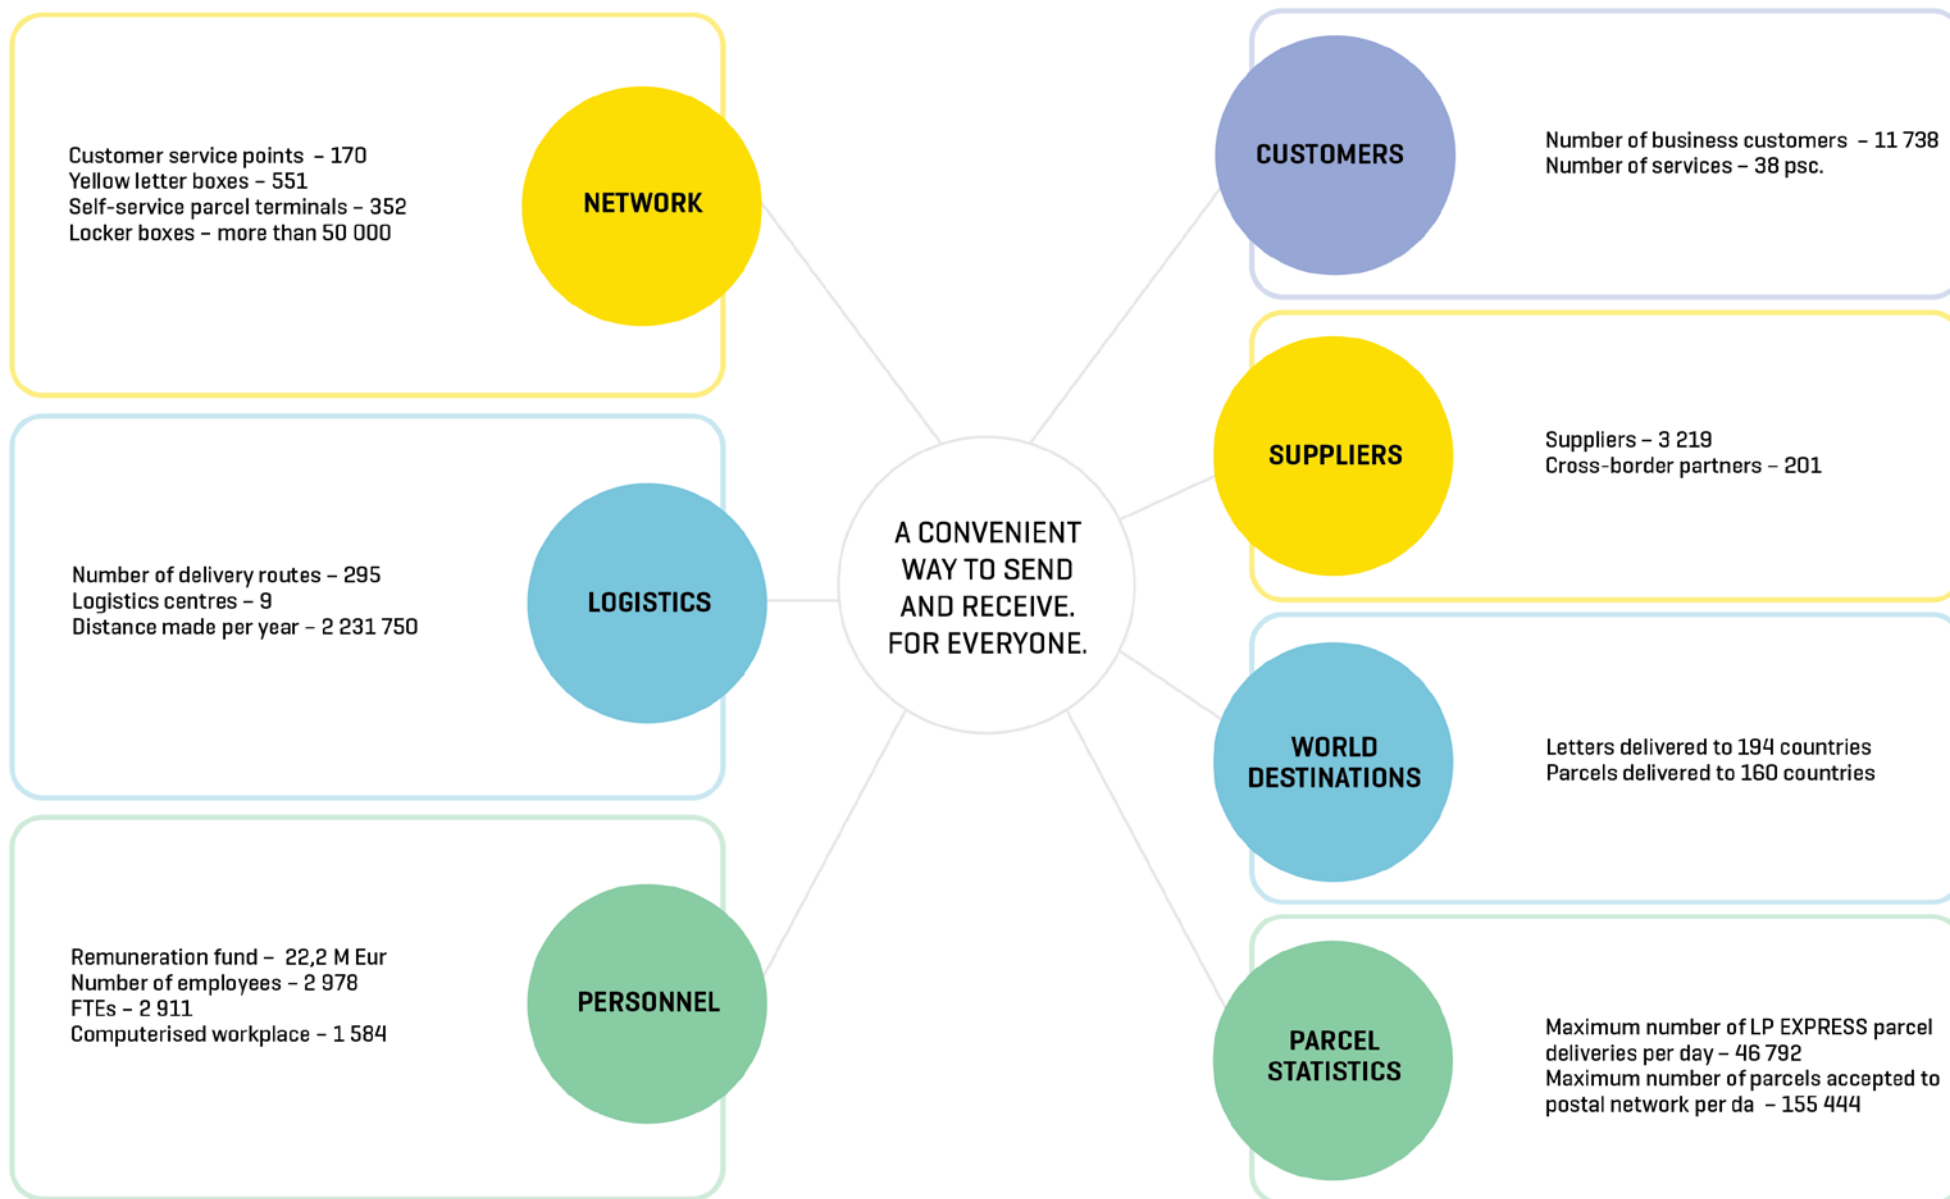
Customer service points – 170
Yellow letter boxes – 551
Self-service parcel terminals – 352
Locker boxes – more than 50 000

NETWORK

Number of delivery routes – 295
Logistics centres – 9
Distance made per year – 2 231 750

LOGISTICS

Remuneration fund – 22,2 M Eur
Number of employees – 2 978
FTEs – 2 911
Computerised workplace – 1 584

PERSONNEL

A CONVENIENT WAY TO SEND AND RECEIVE. FOR EVERYONE.

CUSTOMERS

Number of business customers – 11 738
Number of services – 38 psc.

SUPPLIERS

Suppliers – 3 219
Cross-border partners – 201

WORLD DESTINATIONS

Letters delivered to 194 countries
Parcels delivered to 160 countries

PARCEL STATISTICS

Maximum number of LP EXPRESS parcel deliveries per day – 46 792
Maximum number of parcels accepted to postal network per da – 155 444